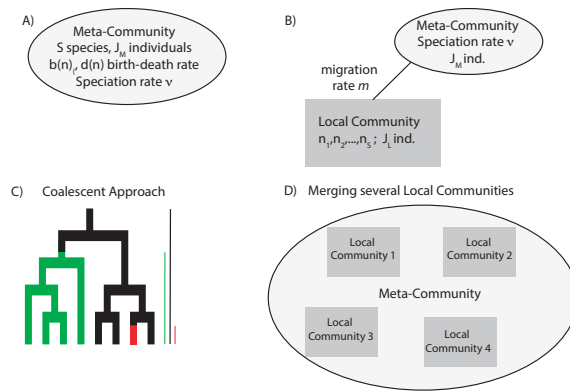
A)

Meta-Community
S species, $J_M$ individuals
$b(n)_i$, $d(n)$ birth-death rate
Speciation rate $\nu$

B)

Meta-Community
Speciation rate $\nu$
$J_M$ ind.

migration rate $m$

Local Community
$n_1, n_2, \ldots, n_S$ ; $J_L$ ind.

C) Coalescent Approach

D) Merging several Local Communities

Local Community 1

Local Community 2

Meta-Community

Local Community 3

Local Community 4